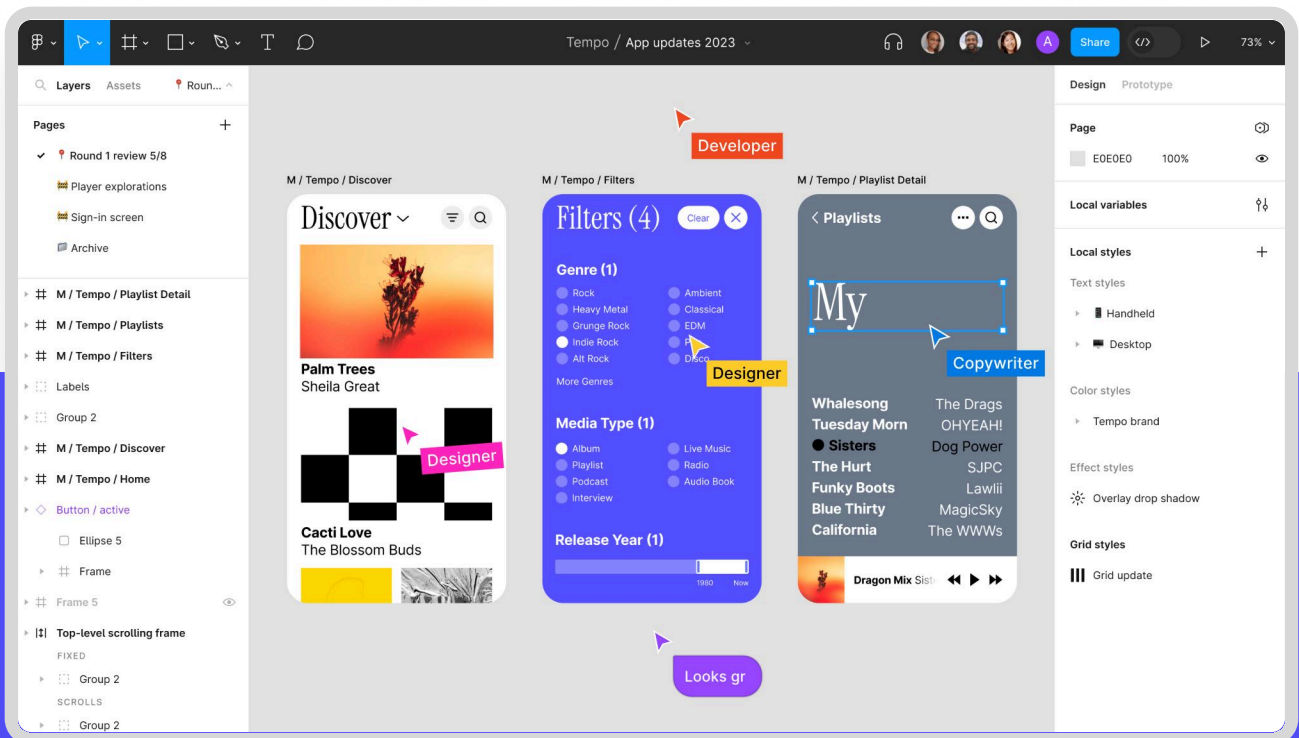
Tempo / App updates 2023

Share

73%

Layers Assets Roun...

Pages

Round 1 review 5/8

Player explorations

Sign-in screen

Archive

M / Tempo / Playlist Detail

M / Tempo / Playlists

M / Tempo / Filters

Labels

Group 2

M / Tempo / Discover

M / Tempo / Home

Button / active

Ellipse 5

Frame

Frame 5

Top-level scrolling frame

FIXED

Group 2

SCROLLS

Group 2

Developer

M / Tempo / Discover

Discover

Palm Trees
Sheila Great

Designer

Cacti Love
The Blossom Buds

M / Tempo / Filters

Filters (4)

Clear

Genre (1)

Rock
Heavy Metal
Grunge Rock
Indie Rock
Alt Rock

Ambient
Classical
EDM
P
Disco

Designer

More Genres

Media Type (1)

Album
Playlist
Podcast
Interview

Live Music
Radio
Audio Book

Release Year (1)

1980 Now

Looks gr

M / Tempo / Playlist Detail

Playlists

My

Copywriter

| | |
|---|---|
| Whalesong | The Drags |
| Tuesday Morn | OHYEAH! |
| Sisters | Dog Power |
| The Hurt | SJPC |
| Funky Boots | Lawlii |
| Blue Thirty | MagicSky |
| California | The WWWs |

Dragon Mix Sis

Design Prototype

Page

E0E0E0 100%

Local variables

Local styles

Text styles

Handheld

Desktop

Color styles

Tempo brand

Effect styles

Overlay drop shadow

Grid styles

Grid update